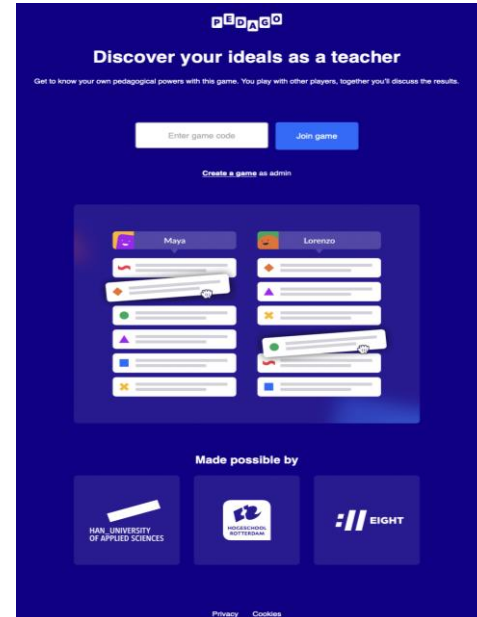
PEDAGO

Discover your ideals as a teacher

Get to know your own pedagogical powers with this game. You play with other players, together you'll discuss the results.

Enter game code

Join game

Create a game as admin

Maya

Lorenzo

Made possible by

HAN_UNIVERSITY OF APPLIED SCIENCES

HOGESCHOOL ROTTERDAM

EIGHT

Privacy Cookies